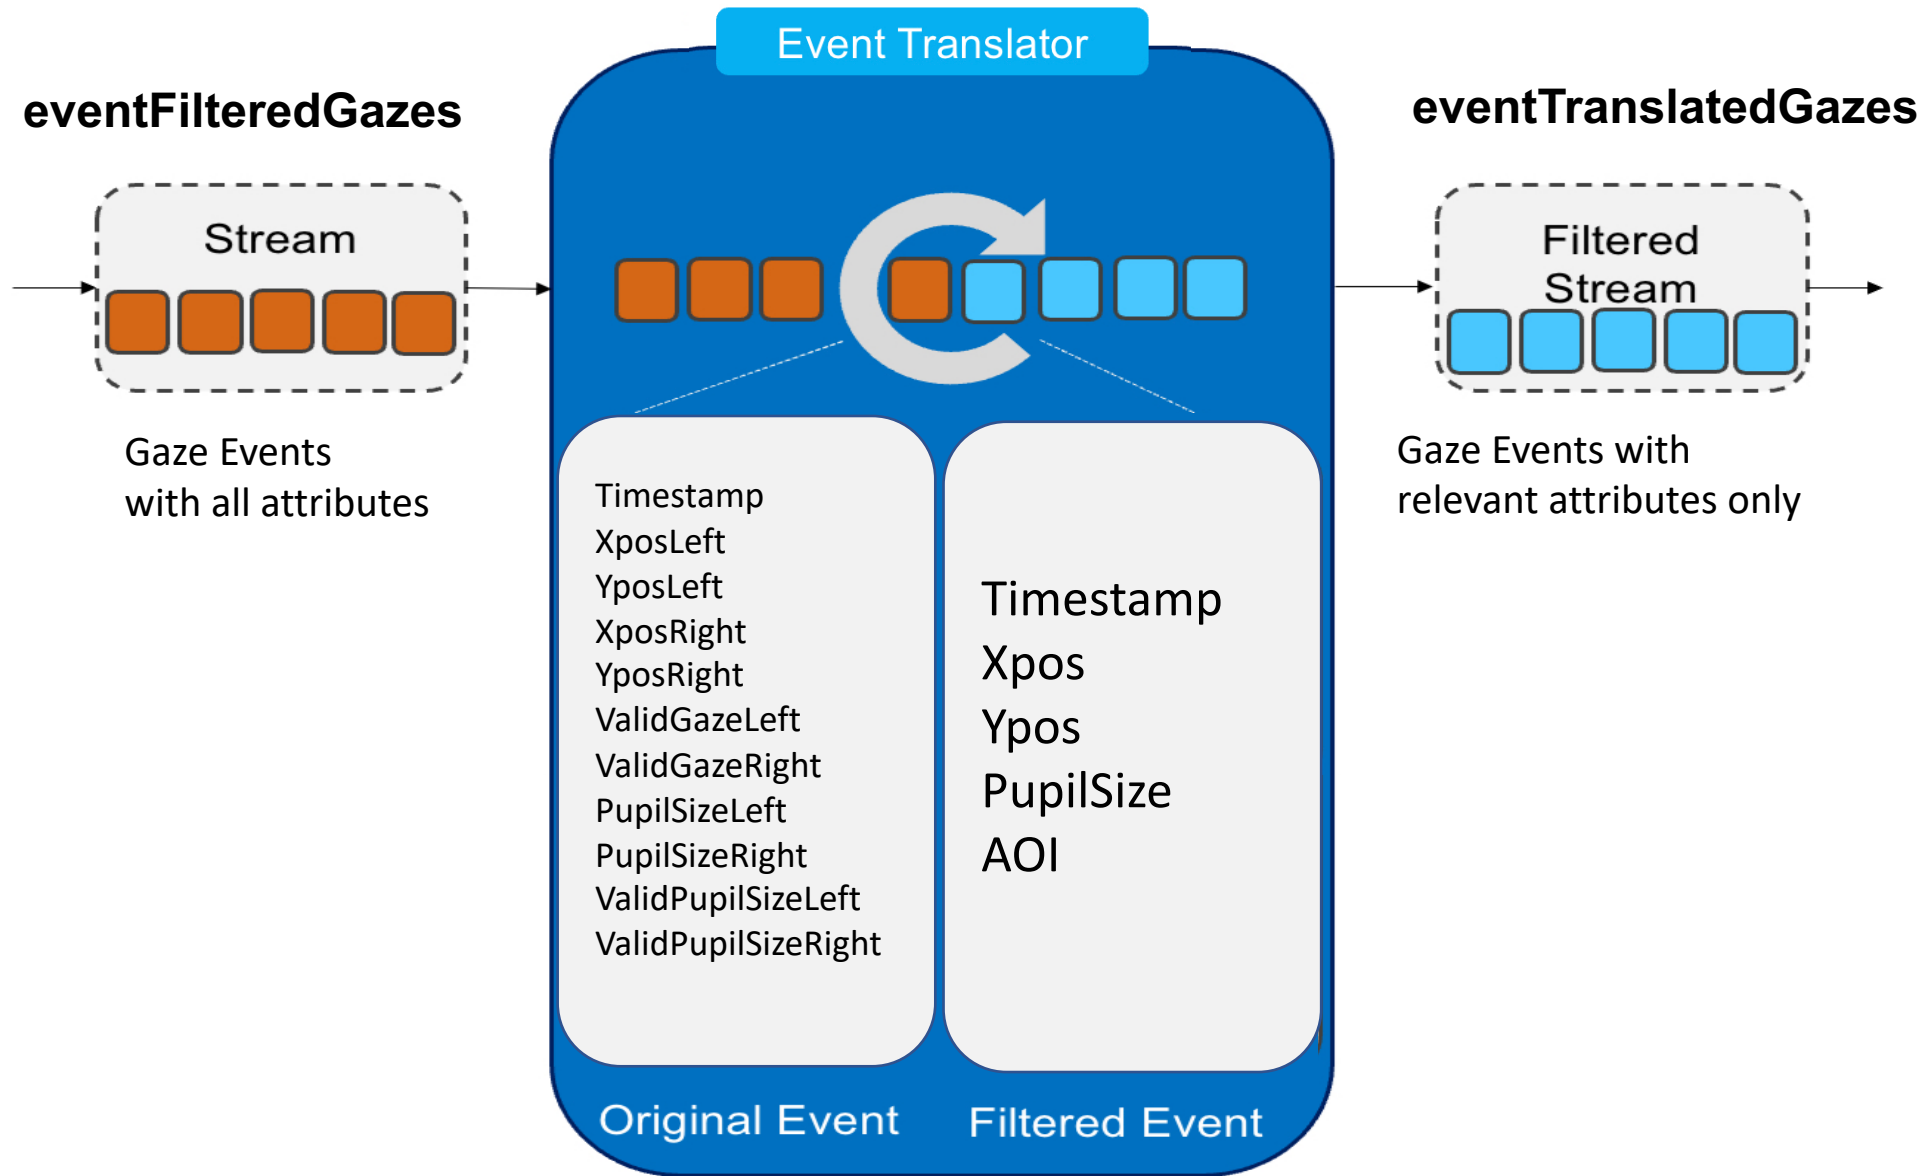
Event Translator

eventFilteredGazes

Stream

Gaze Events
with all attributes

Timestamp
XposLeft
YposLeft
XposRight
YposRight
ValidGazeLeft
ValidGazeRight
PupilSizeLeft
PupilSizeRight
ValidPupilSizeLeft
ValidPupilSizeRight

Original Event

Timestamp
Xpos
Ypos
PupilSize
AOI

Filtered Event

eventTranslatedGazes

Filtered Stream

Gaze Events with
relevant attributes only